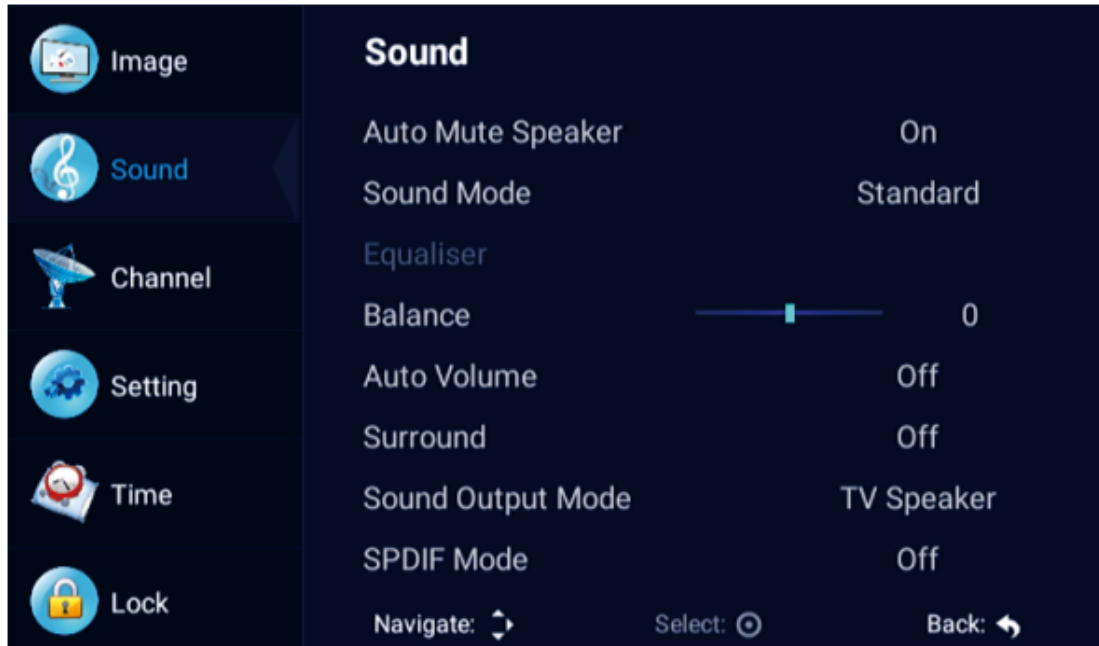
Image
Sound
Channel
Setting
Time
Lock

Sound

| | |
|---|---|
| Auto Mute Speaker | On |
| Sound Mode | Standard |
| Equaliser | |
| Balance | 0 |
| Auto Volume | Off |
| Surround | Off |
| Sound Output Mode | TV Speaker |
| SPDIF Mode | Off |

Navigate: Select: Back: